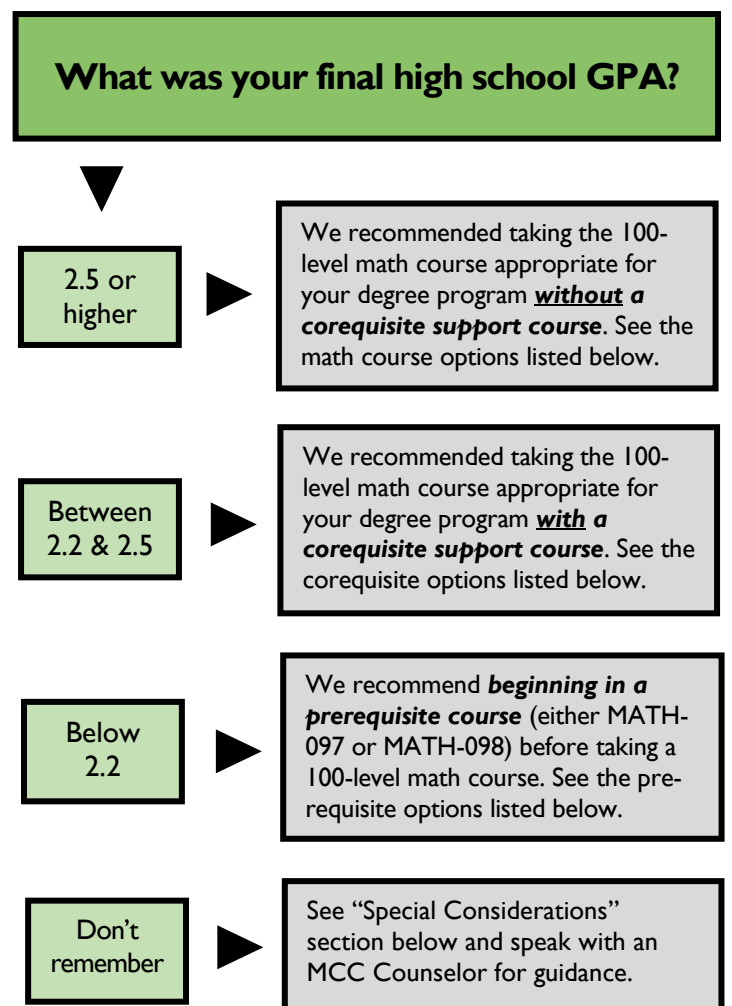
What was your final high school GPA?

2.5 or higher

We recommended taking the 100-level math course appropriate for your degree program ***without a corequisite support course***. See the math course options listed below.

Between 2.2 & 2.5

We recommended taking the 100-level math course appropriate for your degree program ***with a corequisite support course***. See the corequisite options listed below.

Below 2.2

We recommend ***beginning in a prerequisite course*** (either MATH-097 or MATH-098) before taking a 100-level math course. See the prerequisite options listed below.

Don't remember

See "Special Considerations" section below and speak with an MCC Counselor for guidance.